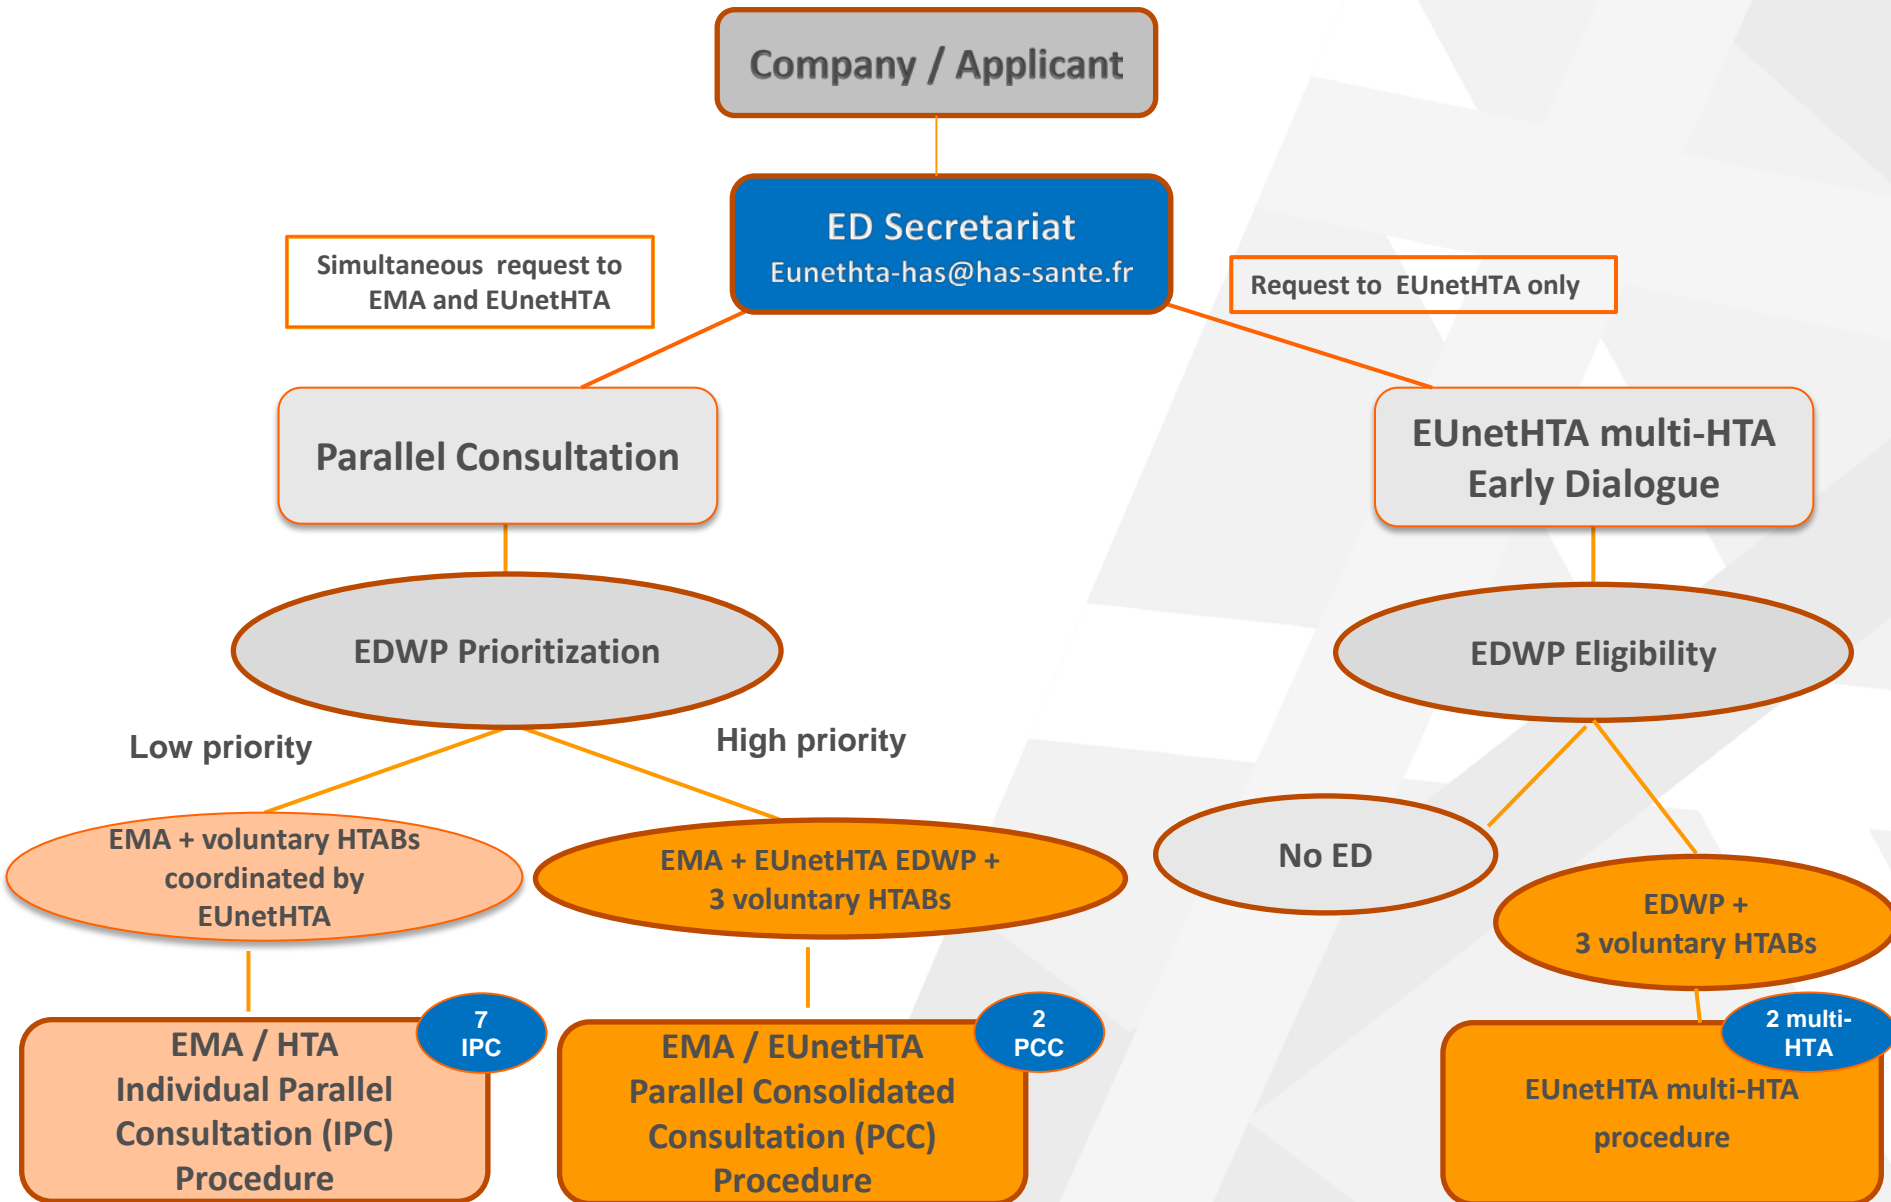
Company / Applicant

ED Secretariat
Eunethta-has@has-sante.fr

Simultaneous request to EMA and EUnetHTA

Request to EUnetHTA only

Parallel Consultation

EUnetHTA multi-HTA Early Dialogue

EDWP Prioritization

EDWP Eligibility

Low priority

High priority

EMA + voluntary HTABs coordinated by EUnetHTA

EMA + EUnetHTA EDWP + 3 voluntary HTABs

No ED

EDWP + 3 voluntary HTABs

7 IPC

EMA / HTA Individual Parallel Consultation (IPC) Procedure

2 PCC

EMA / EUnetHTA Parallel Consolidated Consultation (PCC) Procedure

2 multi-HTA

EUnetHTA multi-HTA procedure